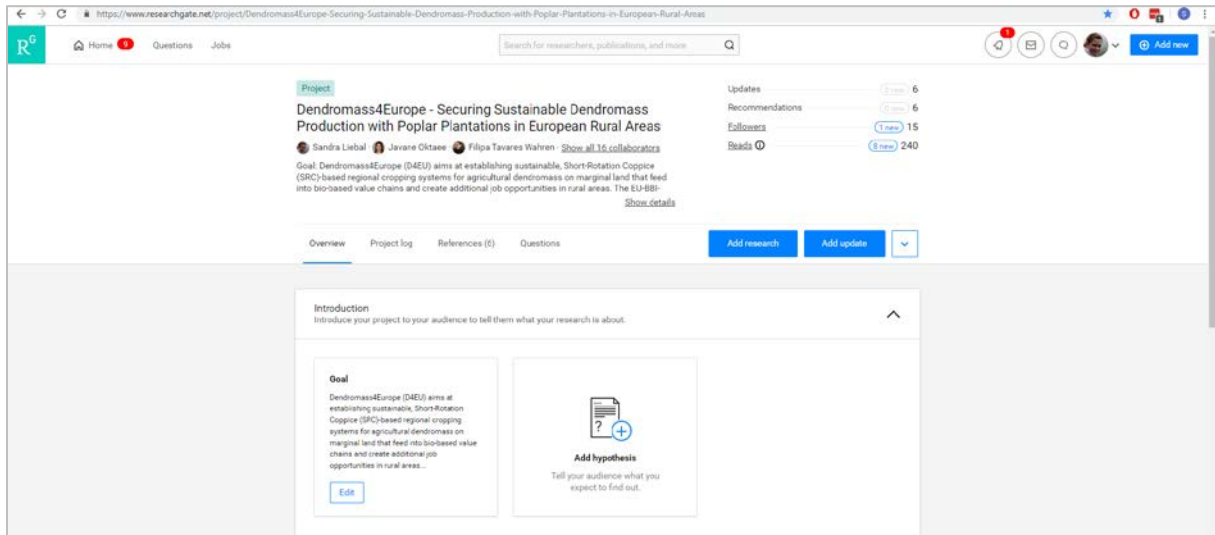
https://www.researchgate.net/project/Dendromass4Europe-Securing-Sustainable-Dendromass-Production-with-Poplar-Plantations-in-European-Rural-Areas

R$^G$ Home 9 Questions Jobs

Search for researchers, publications, and more

1

Add new

Project

Dendromass4Europe - Securing Sustainable Dendromass Production with Poplar Plantations in European Rural Areas

Sandra Liebal · Javane Oktaee · Filipa Tavares Wahren · Show all 16 collaborators

Goal: Dendromass4Europe (D4EU) aims at establishing sustainable, Short-Rotation Coppice (SRC)-based regional cropping systems for agricultural dendromass on marginal land that feed into bio-based value chains and create additional job opportunities in rural areas. The EU-BBI-

Show details

Updates 2 new 6
Recommendations 0 new 6
Followers 1 new 15
Reads 8 new 240

Overview Project log References (6) Questions

Add research Add update

Introduction
Introduce your project to your audience to tell them what your research is about.

Goal

Dendromass4Europe (D4EU) aims at establishing sustainable, Short-Rotation Coppice (SRC)-based regional cropping systems for agricultural dendromass on marginal land that feed into bio-based value chains and create additional job opportunities in rural areas...

Edit

Add hypothesis

Tell your audience what you expect to find out.